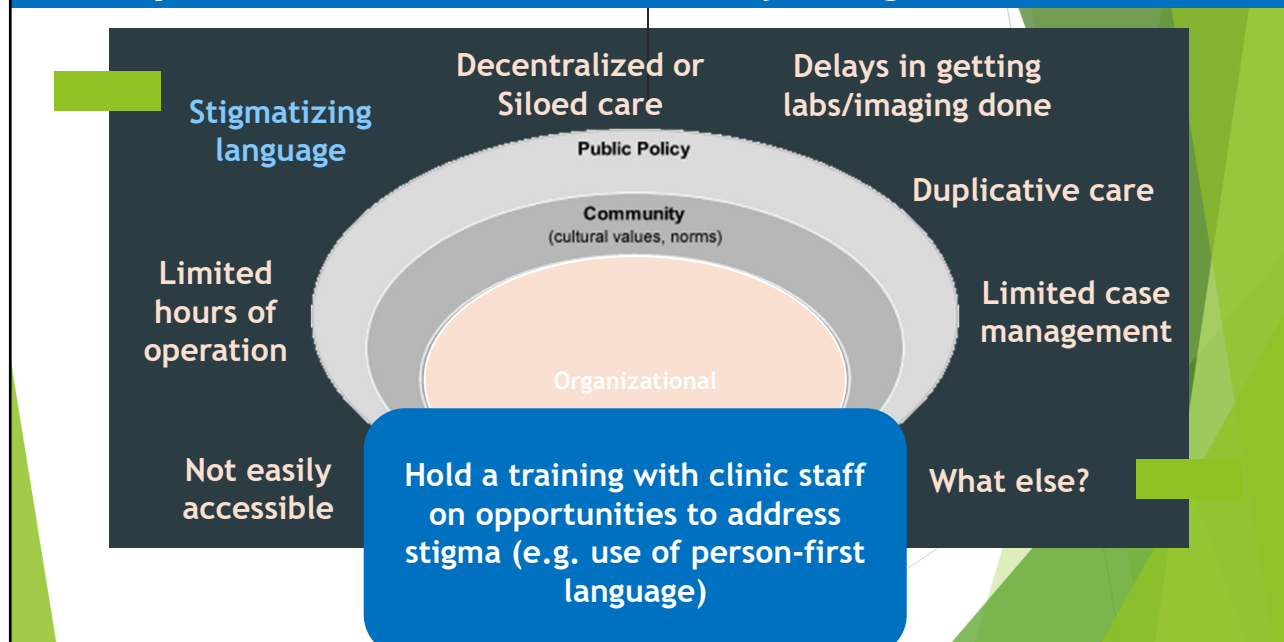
Stigmatizing language

Decentralized or Siloed care

Delays in getting labs/imaging done

Public Policy

Community
(cultural values, norms)

Duplicative care

Limited hours of operation

Limited case management

Organizational

Not easily accessible

Hold a training with clinic staff on opportunities to address stigma (e.g. use of person-first language)

What else?